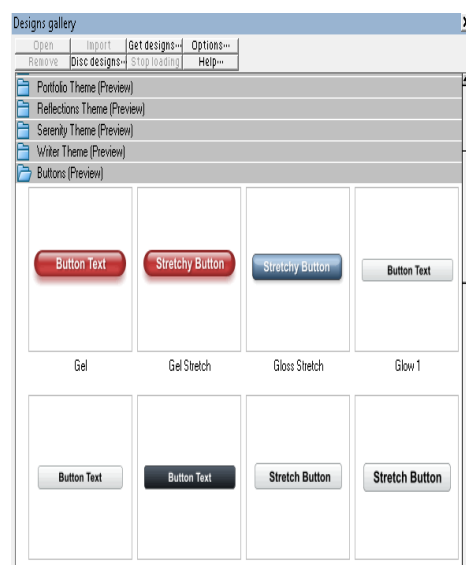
Designs gallery

X

Open | Import | Get designs... | Options...
Remove | Disc designs... | Stop loading | Help...

Portfolio Theme (Preview)
Reflections Theme (Preview)
Serenity Theme (Preview)
Writer Theme (Preview)
Buttons (Preview)

Button Text
Gel

Stretchy Button
Gel Stretch

Stretchy Button
Gloss Stretch

Button Text
Glow 1

Button Text

Button Text

Stretch Button

Stretch Button